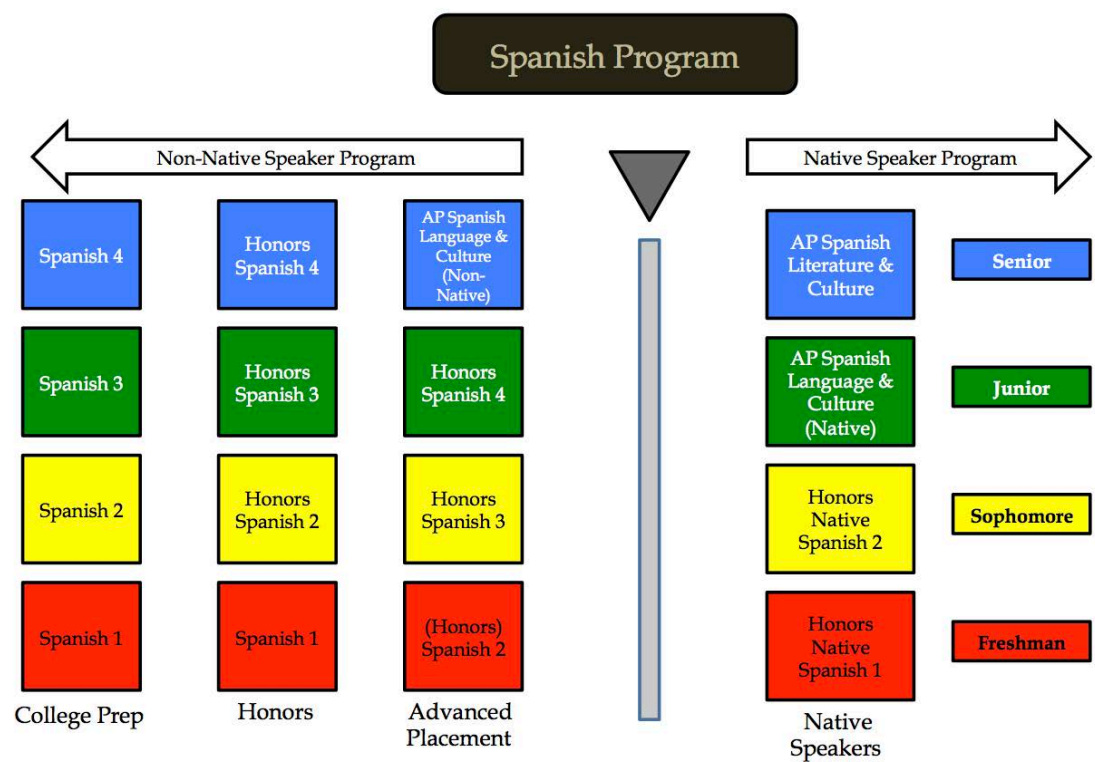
Spanish Program

Non-Native Speaker Program

Native Speaker Program

| College Prep | Honors | Advanced Placement |
|---|---|---|
| Spanish 4 | Honors Spanish 4 | AP Spanish Language & Culture (Non-Native) |
| Spanish 3 | Honors Spanish 3 | Honors Spanish 4 |
| Spanish 2 | Honors Spanish 2 | Honors Spanish 3 |
| Spanish 1 | Spanish 1 | (Honors) Spanish 2 |

| Native Speakers | |
|---|---|
| AP Spanish Literature & Culture | Senior |
| AP Spanish Language & Culture (Native) | Junior |
| Honors Native Spanish 2 | Sophomore |
| Honors Native Spanish 1 | Freshman |